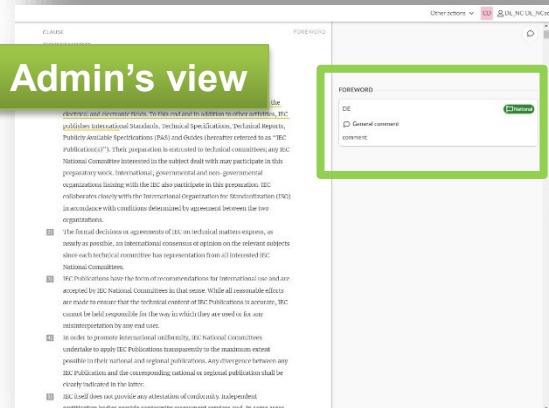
Other actions
CD
DL_NC DL_NC

CLAUSE
FOREWORD

Admin's view

electric and electronic fields. To this end and in addition to other activities, IEC publishes International Standards, Technical Specifications, Technical Reports, Publicly Available Specifications (PAS) and Guides (hereafter referred to as "IEC Publication(s)"). Their preparation is entrusted to technical committees; any IEC National Committee interested in the subject dealt with may participate in this preparatory work. International, governmental and non-governmental organizations liaising with the IEC also participate in this preparation. IEC collaborates closely with the International Organization for Standardization (ISO) in accordance with conditions determined by agreement between the two organizations.

The formal decisions or agreements of IEC on technical matters express, as nearly as possible, an international consensus of opinion on the relevant subjects since each technical committee has representation from all interested IEC National Committees.

IEC Publications have the form of recommendations for international use and are accepted by IEC National Committees in that sense. While all reasonable efforts are made to ensure that the technical content of IEC Publications is accurate, IEC cannot be held responsible for the way in which they are used or for any misinterpretation by any end user.

In order to promote international uniformity, IEC National Committees undertake to apply IEC Publications transparently to the maximum extent possible in their national and regional publications. Any divergence between any IEC Publication and the corresponding national or regional publication shall be clearly indicated in the latter.

IEC itself does not provide any attestation of conformity. Independent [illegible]

FOREWORD
DE
National
General comment
comment